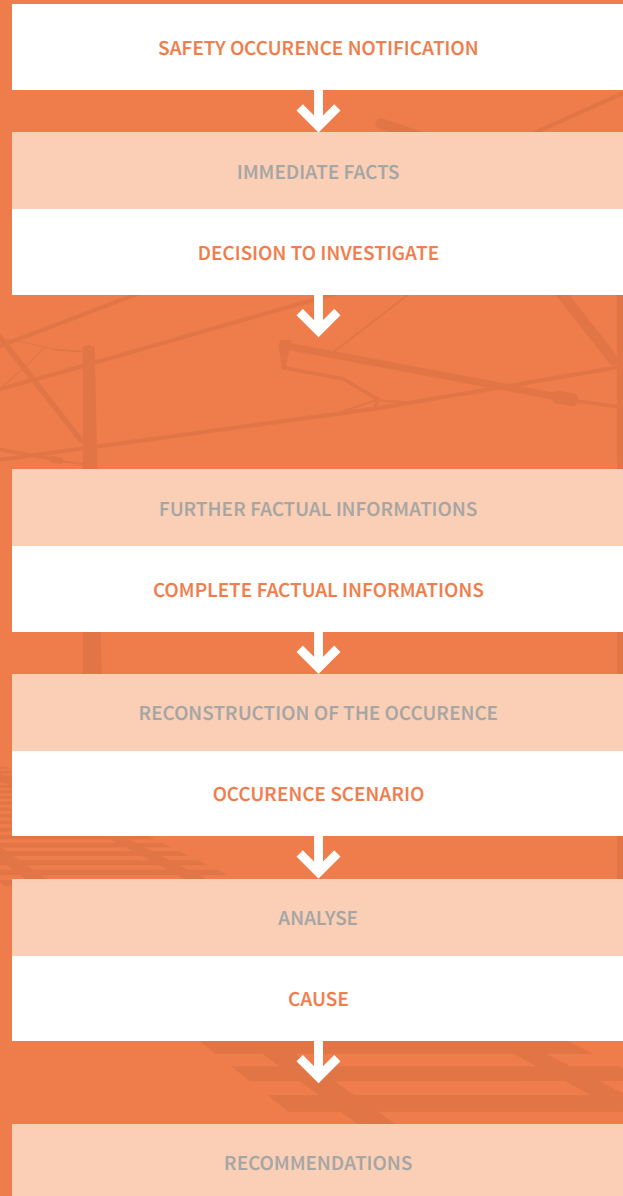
SAFETY OCCURENCE NOTIFICATION

IMMEDIATE FACTS

DECISION TO INVESTIGATE

FURTHER FACTUAL INFORMATIONS

COMPLETE FACTUAL INFORMATIONS

RECONSTRUCTION OF THE OCCURENCE

OCCURENCE SCENARIO

ANALYSE

CAUSE

RECOMMENDATIONS